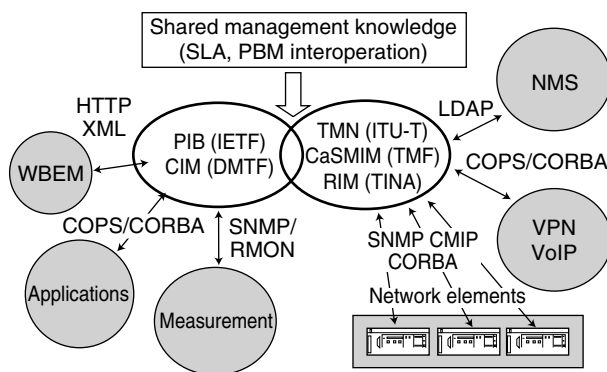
Shared management knowledge
(SLA, PBM interoperation)

NMS

HTTP
XML

LDAP

PIB (IETF)
CIM (DMTF)

TMN (ITU-T)
CaSMIM (TMF)
RIM (TINA)

WBEM

COPS/CORBA

COPS/CORBA

SNMP/
RMON

SNMP CMIP
CORBA

VPN
VoIP

Applications

Measurement

Network elements